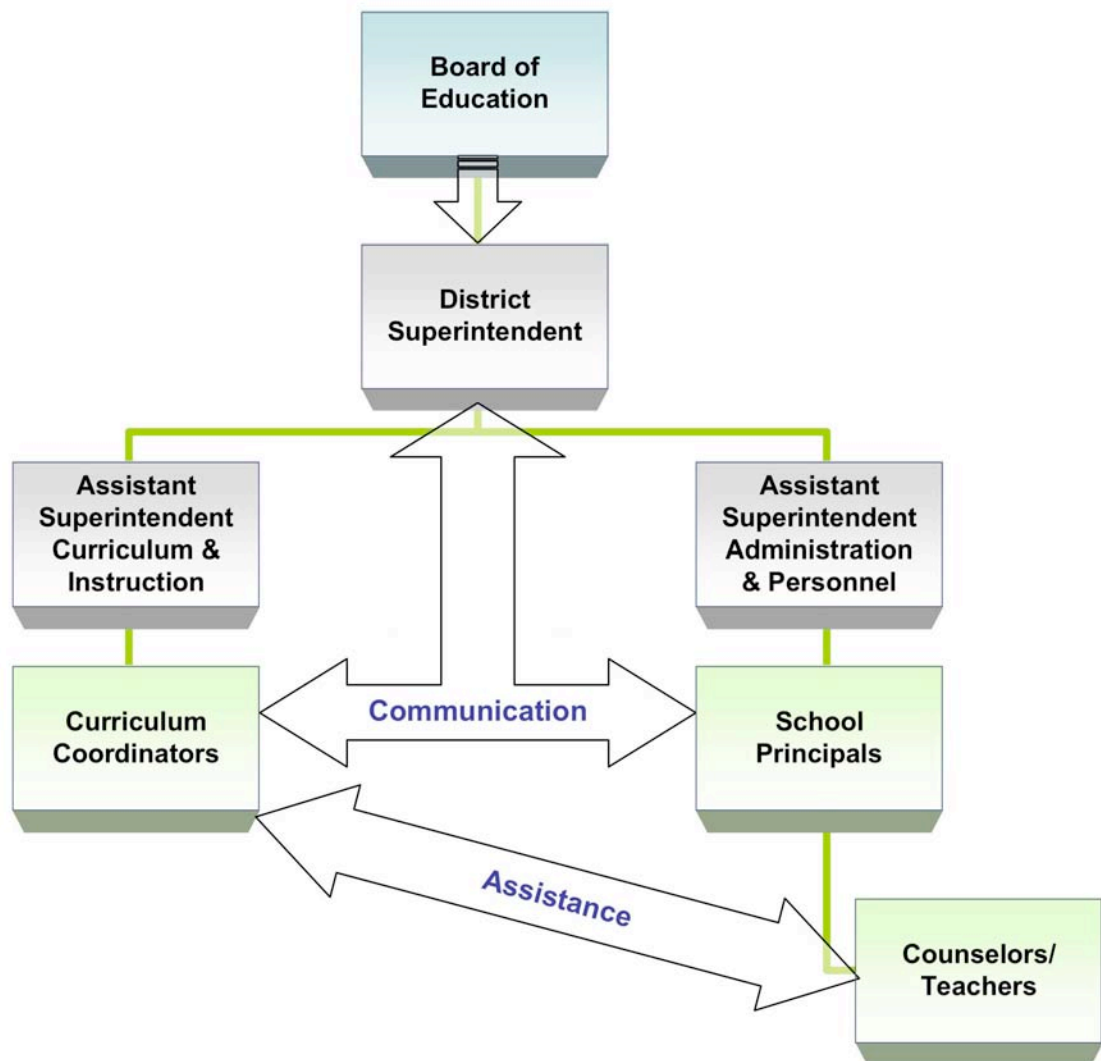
Board of Education

District Superintendent

Assistant Superintendent Curriculum & Instruction

Assistant Superintendent Administration & Personnel

Curriculum Coordinators

Communication

School Principals

Assistance

Counselors/ Teachers